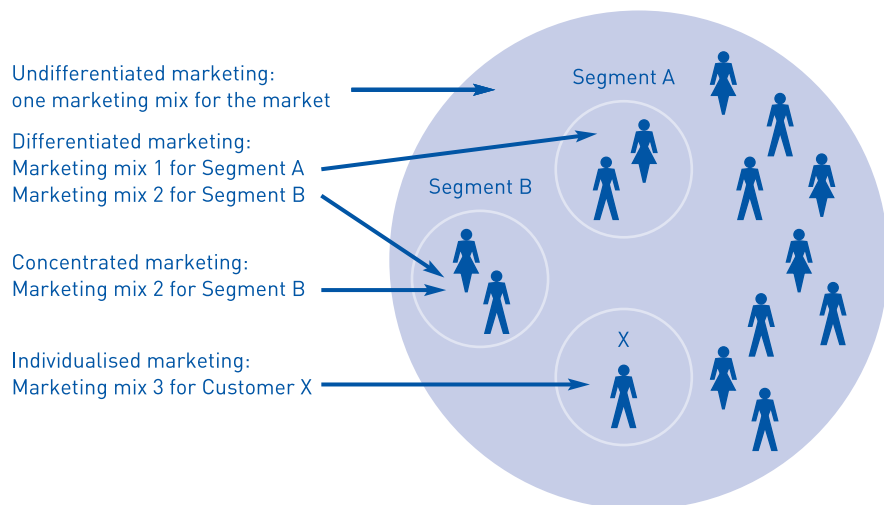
Undifferentiated marketing:
one marketing mix for the market

Differentiated marketing:
Marketing mix 1 for Segment A
Marketing mix 2 for Segment B

Concentrated marketing:
Marketing mix 2 for Segment B

Individualised marketing:
Marketing mix 3 for Customer X

Segment A

Segment B

X